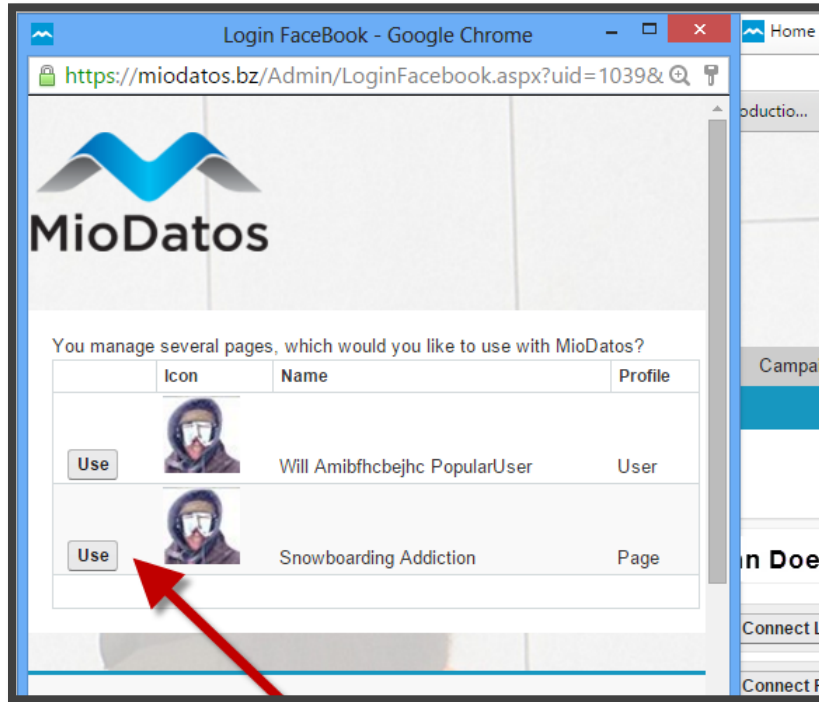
Login FaceBook - Google Chrome

https://miodatos.bz/Admin/LoginFacebook.aspx?uid=1039&

Home

oductio...

MioDatos

You manage several pages, which would you like to use with MioDatos?

|  | Icon | Name | Profile |
|---|---|---|---|
| Use |  | Will Amibfhcbejhc PopularUser | User |
| Use |  | Snowboarding Addiction | Page |
|  |  |  |  |

Campa

n Doe

Connect L

Connect F